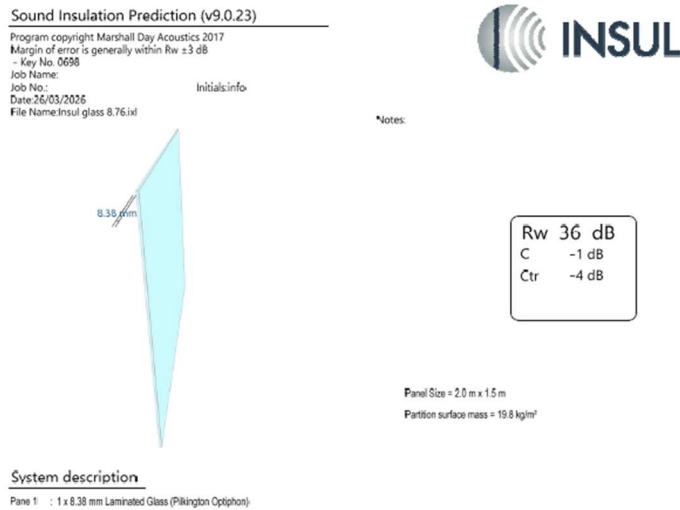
Sound Insulation Prediction (v9.0.23)

Program copyright Marshall Day Acoustics 2017
Margin of error is generally within Rw ±3 dB
- Key No. 0698
Job Name:
Job No.: Initials:info
Date:26/03/2026
File Name:Insul glass 8.76.ixl

INSUL

Notes:

8.38 mm

| Rw | 36 dB |
|---|---|
| C | -1 dB |
| Ctr | -4 dB |

Panel Size = 2.0 m x 1.5 m

Partition surface mass = 19.8 kg/m²

System description

Pane 1 : 1 x 8.38 mm Laminated Glass (Pilkington Optiphon)